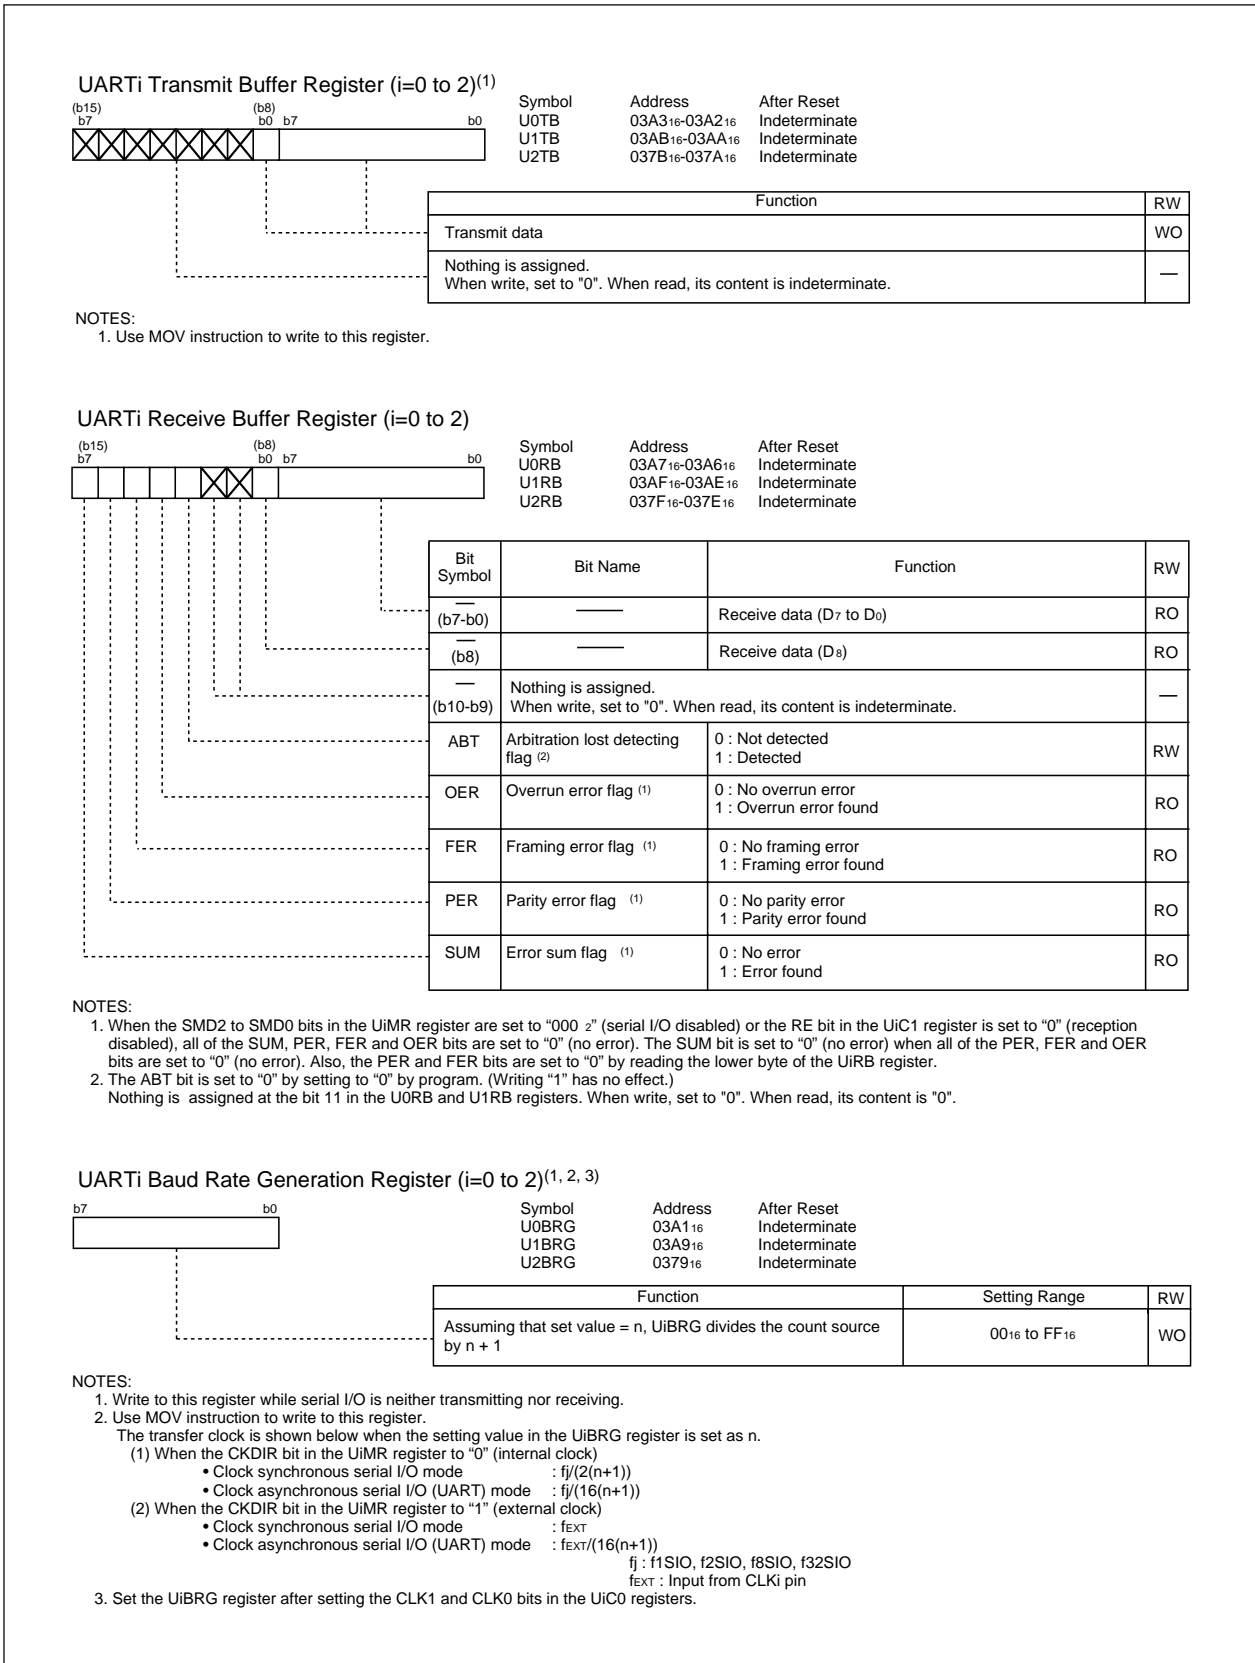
UARTi Transmit Buffer Register (i=0 to 2)$^{(1)}$

(b15) b7 (b8) b0 b7 b0

| Symbol | Address | After Reset |
|---|---|---|
| U0TB | $03A3_{16}$-$03A2_{16}$ | Indeterminate |
| U1TB | $03AB_{16}$-$03AA_{16}$ | Indeterminate |
| U2TB | $037B_{16}$-$037A_{16}$ | Indeterminate |

| Function | RW |
|---|---|
| Transmit data | WO |
| Nothing is assigned. When write, set to "0". When read, its content is indeterminate. | — |

NOTES:
1. Use MOV instruction to write to this register.

UARTi Receive Buffer Register (i=0 to 2)

(b15) b7 (b8) b0 b7 b0

| Symbol | Address | After Reset |
|---|---|---|
| U0RB | $03A7_{16}$-$03A6_{16}$ | Indeterminate |
| U1RB | $03AF_{16}$-$03AE_{16}$ | Indeterminate |
| U2RB | $037F_{16}$-$037E_{16}$ | Indeterminate |

| Bit Symbol | Bit Name | Function | RW |
|---|---|---|---|
| — (b7-b0) | —— | Receive data ($D_7$ to $D_0$) | RO |
| — (b8) | —— | Receive data ($D_8$) | RO |
| — (b10-b9) | Nothing is assigned. When write, set to "0". When read, its content is indeterminate. | | — |
| ABT | Arbitration lost detecting flag $^{(2)}$ | 0 : Not detected 1 : Detected | RW |
| OER | Overrun error flag $^{(1)}$ | 0 : No overrun error 1 : Overrun error found | RO |
| FER | Framing error flag $^{(1)}$ | 0 : No framing error 1 : Framing error found | RO |
| PER | Parity error flag $^{(1)}$ | 0 : No parity error 1 : Parity error found | RO |
| SUM | Error sum flag $^{(1)}$ | 0 : No error 1 : Error found | RO |

NOTES:
1. When the SMD2 to SMD0 bits in the UiMR register are set to "$000_2$" (serial I/O disabled) or the RE bit in the UiC1 register is set to "0" (reception disabled), all of the SUM, PER, FER and OER bits are set to "0" (no error). The SUM bit is set to "0" (no error) when all of the PER, FER and OER bits are set to "0" (no error). Also, the PER and FER bits are set to "0" by reading the lower byte of the UiRB register.
2. The ABT bit is set to "0" by setting to "0" by program. (Writing "1" has no effect.)
Nothing is assigned at the bit 11 in the U0RB and U1RB registers. When write, set to "0". When read, its content is "0".

UARTi Baud Rate Generation Register (i=0 to 2)$^{(1, 2, 3)}$

b7 b0

| Symbol | Address | After Reset |
|---|---|---|
| U0BRG | $03A1_{16}$ | Indeterminate |
| U1BRG | $03A9_{16}$ | Indeterminate |
| U2BRG | $0379_{16}$ | Indeterminate |

| Function | Setting Range | RW |
|---|---|---|
| Assuming that set value = n, UiBRG divides the count source by n + 1 | $00_{16}$ to $FF_{16}$ | WO |

NOTES:
1. Write to this register while serial I/O is neither transmitting nor receiving.
2. Use MOV instruction to write to this register.
The transfer clock is shown below when the setting value in the UiBRG register is set as n.
(1) When the CKDIR bit in the UiMR register to "0" (internal clock)
• Clock synchronous serial I/O mode : fj/(2(n+1))
• Clock asynchronous serial I/O (UART) mode : fj/(16(n+1))
(2) When the CKDIR bit in the UiMR register to "1" (external clock)
• Clock synchronous serial I/O mode : $f_{EXT}$
• Clock asynchronous serial I/O (UART) mode : $f_{EXT}$/(16(n+1))
fj : f1SIO, f2SIO, f8SIO, f32SIO
$f_{EXT}$ : Input from CLKi pin
3. Set the UiBRG register after setting the CLK1 and CLK0 bits in the UiC0 registers.